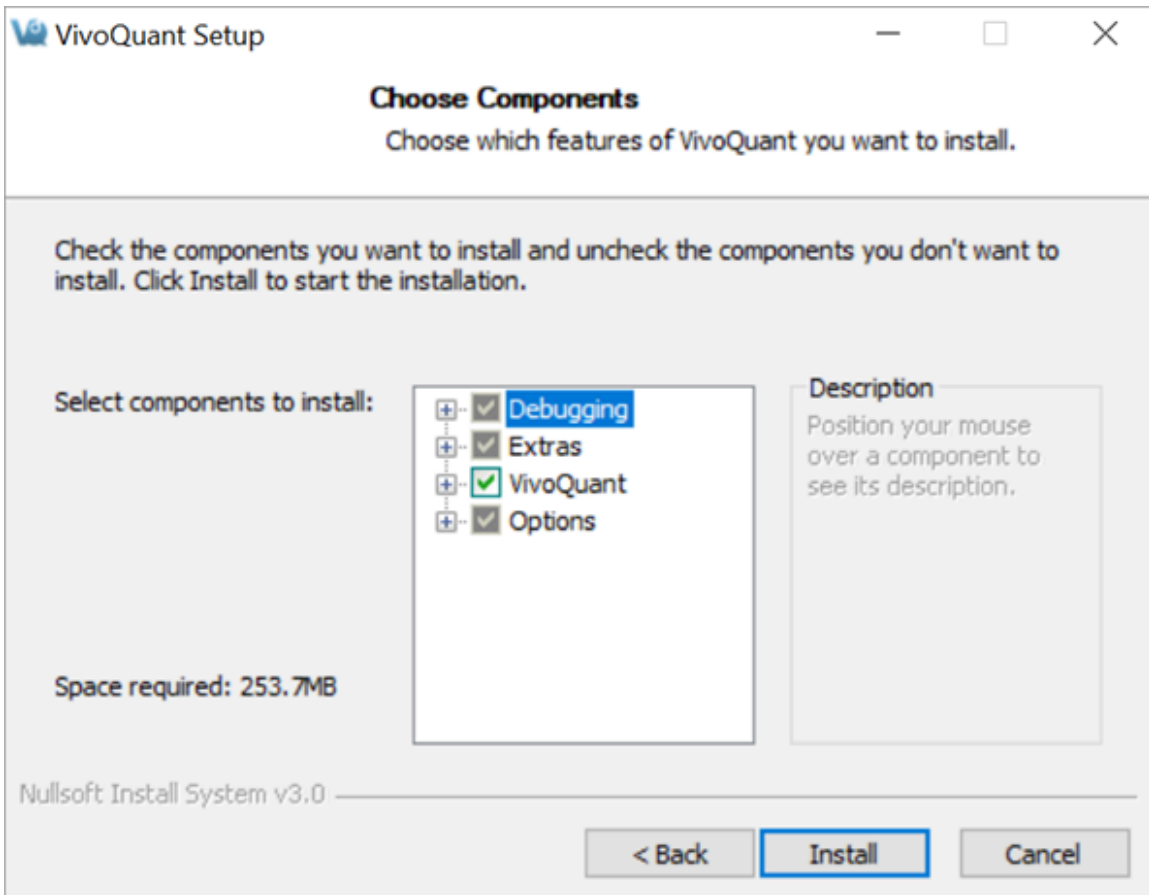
VivoQuant Setup

Choose Components

Choose which features of VivoQuant you want to install.

Check the components you want to install and uncheck the components you don't want to install. Click Install to start the installation.

Select components to install:

Debugging
Extras
VivoQuant
Options

Description

Position your mouse over a component to see its description.

Space required: 253.7MB

Nullsoft Install System v3.0

< Back

Install

Cancel